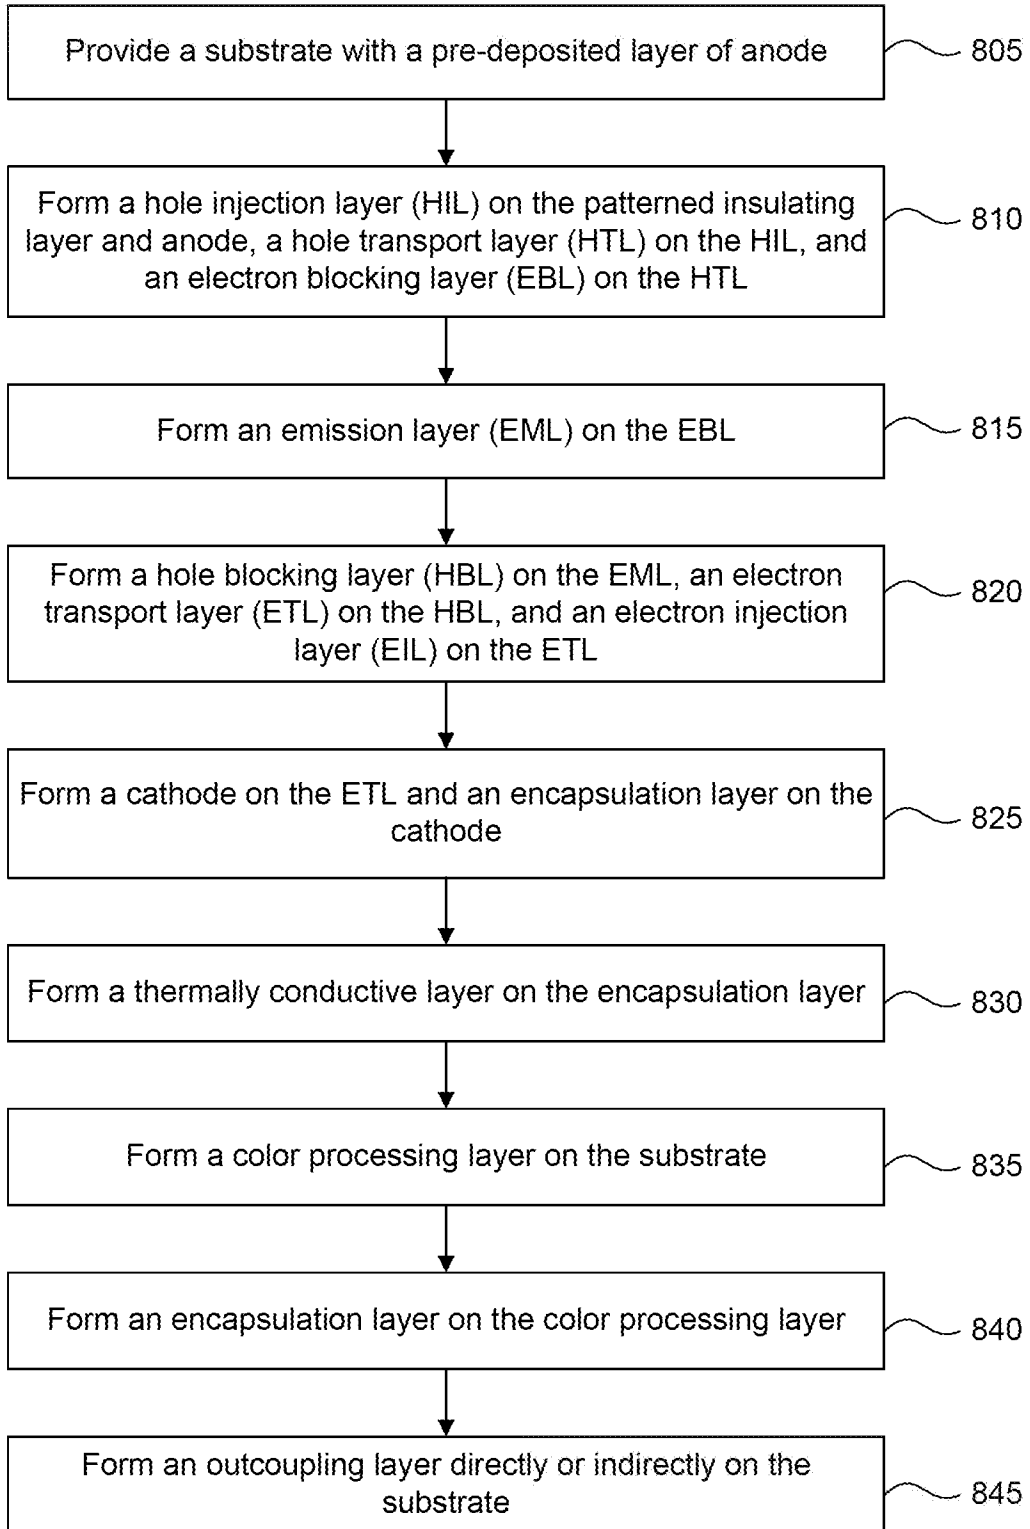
Provide a substrate with a pre-deposited layer of anode

805

Form a hole injection layer (HIL) on the patterned insulating layer and anode, a hole transport layer (HTL) on the HIL, and an electron blocking layer (EBL) on the HTL

810

Form an emission layer (EML) on the EBL

815

Form a hole blocking layer (HBL) on the EML, an electron transport layer (ETL) on the HBL, and an electron injection layer (EIL) on the ETL

820

Form a cathode on the ETL and an encapsulation layer on the cathode

825

Form a thermally conductive layer on the encapsulation layer

830

Form a color processing layer on the substrate

835

Form an encapsulation layer on the color processing layer

840

Form an outcoupling layer directly or indirectly on the substrate

845